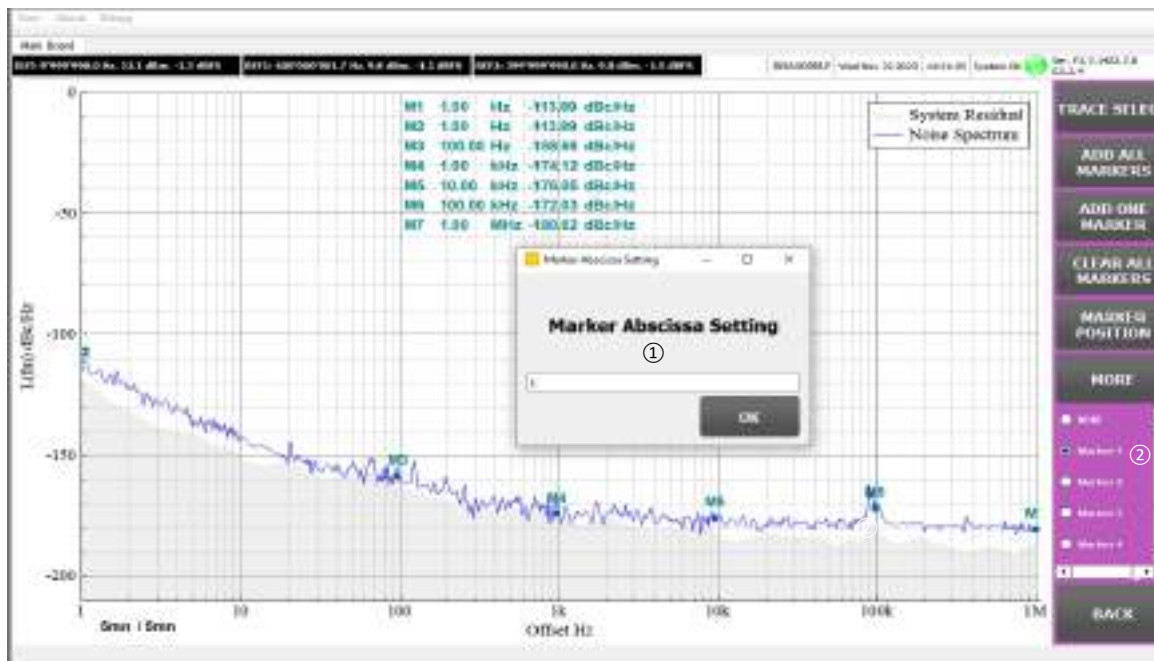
Main Board

| | | |
|---|---|---|
| M1 | 1.00 Hz | -113.09 dBc/Hz |
| M2 | 1.00 Hz | -113.09 dBc/Hz |
| M3 | 100.00 Hz | -158.66 dBc/Hz |
| M4 | 1.00 kHz | -174.12 dBc/Hz |
| M5 | 10.00 kHz | -176.05 dBc/Hz |
| M6 | 100.00 kHz | -172.03 dBc/Hz |
| M7 | 1.00 MHz | -180.62 dBc/Hz |

System Residual
Noise Spectrum

L(f)/dBc/Hz

0
-50
-100
-150
-200

1 10 100 1k 10k 100k 1M
Offset Hz
6mn | 6mn

M3 M4 M5 M6 M7

Marker Abscissa Setting
Marker Abscissa Setting
①
1
OK

TRACE SELE
ADD ALL MARKERS
ADD ONE MARKER
CLEAR ALL MARKERS
MARKER POSITION
MORE
BACK
②